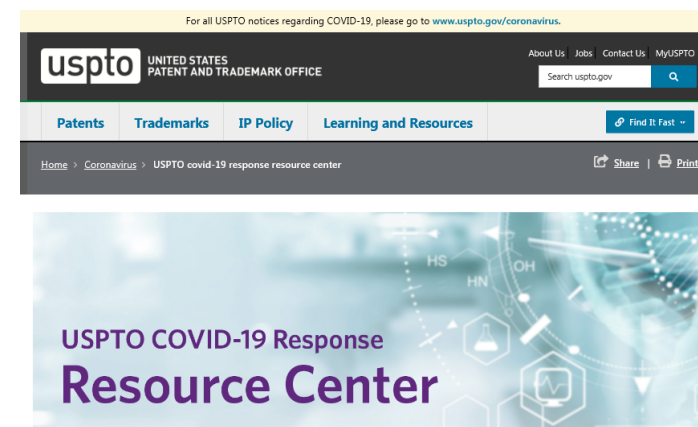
For all USPTO notices regarding COVID-19, please go to www.uspto.gov/coronavirus.

uspto UNITED STATES PATENT AND TRADEMARK OFFICE

About Us | Jobs | Contact Us | MyUSPTO

Search uspto.gov

Patents | Trademarks | IP Policy | Learning and Resources

Find It Fast

Home > Coronavirus > USPTO covid-19 response resource center

Share | Print

HS
HN
OH

USPTO COVID-19 Response
Resource Center